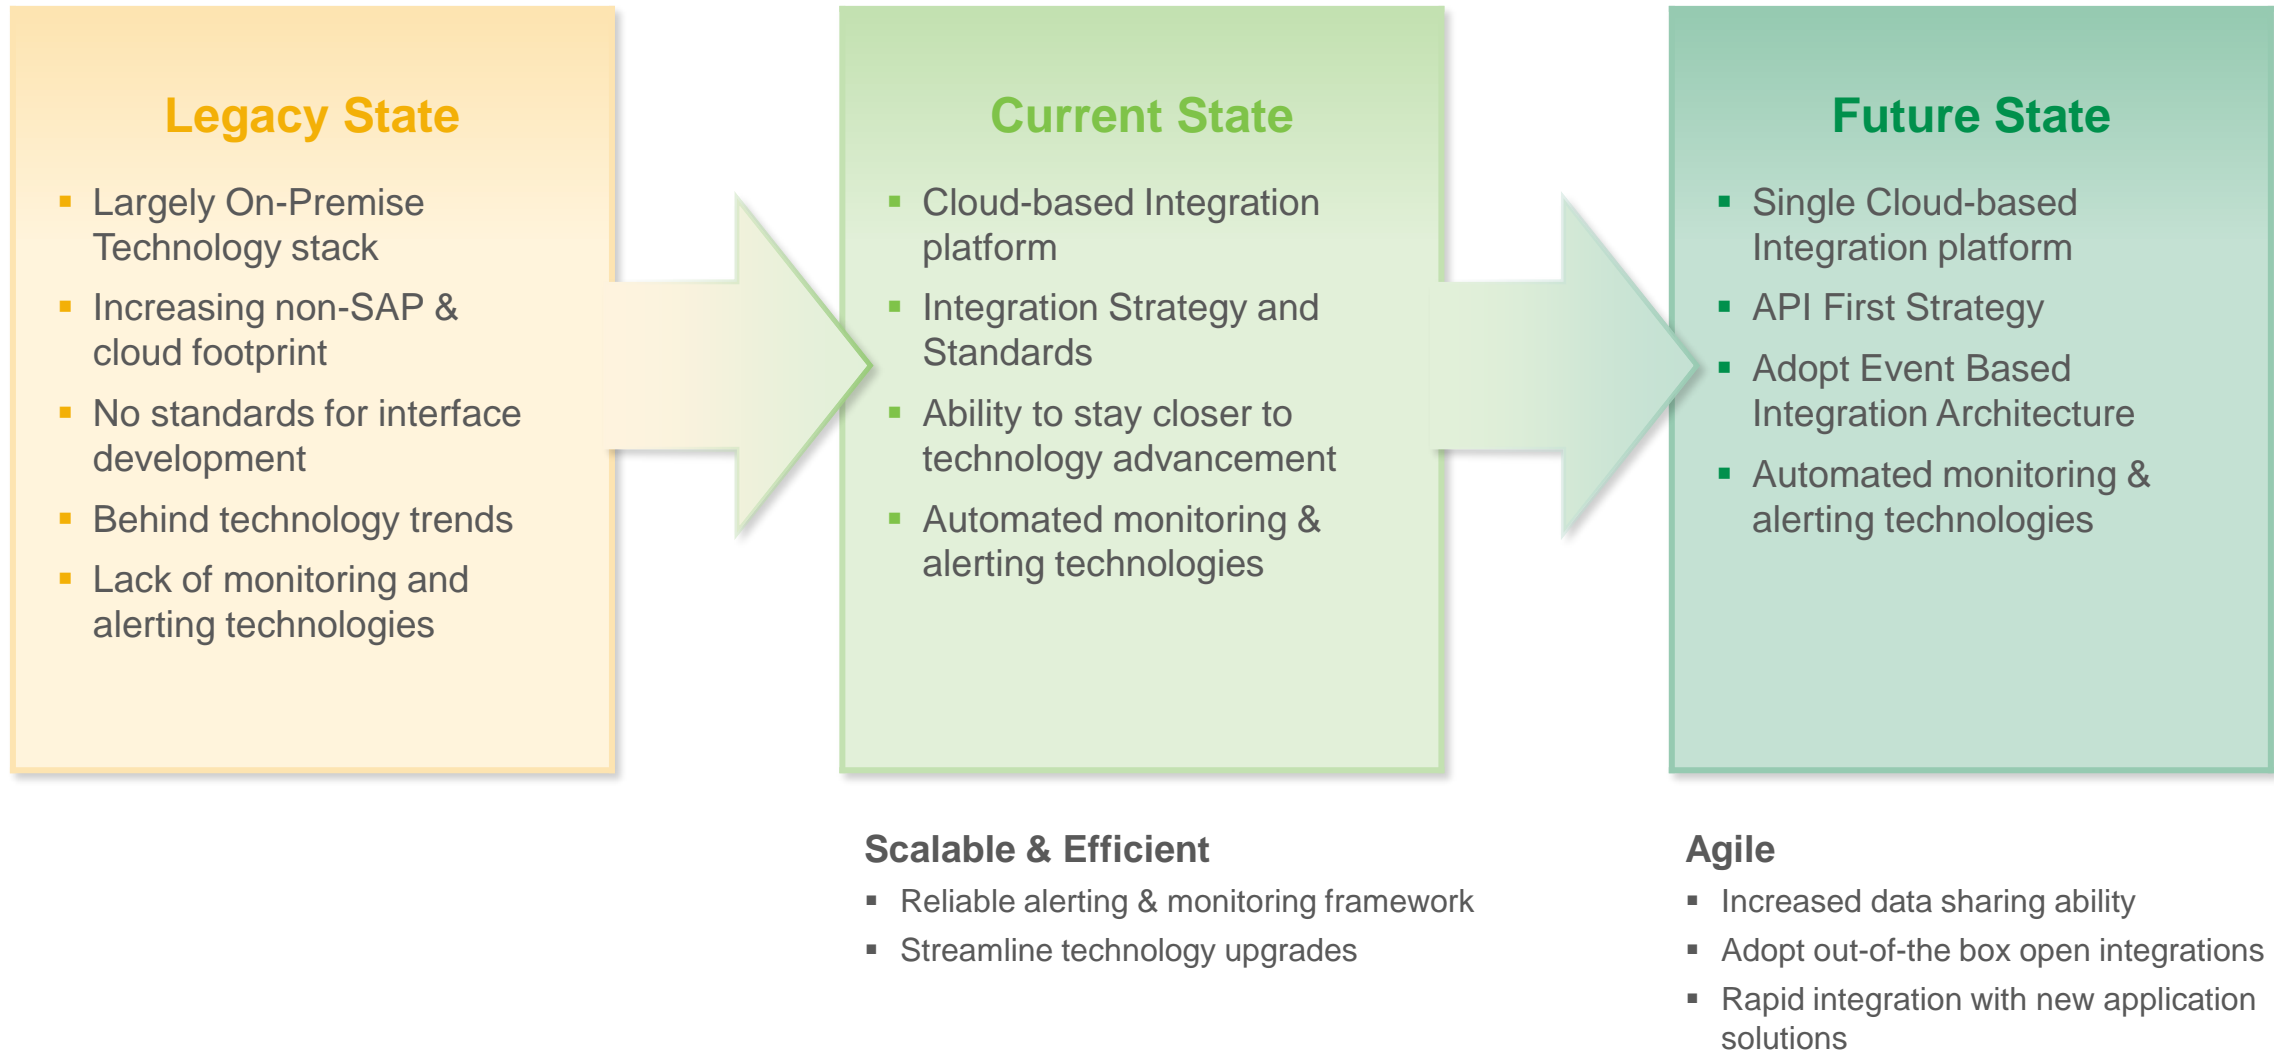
Legacy State

- Largely On-Premise Technology stack
- Increasing non-SAP & cloud footprint
- No standards for interface development
- Behind technology trends
- Lack of monitoring and alerting technologies

Current State

- Cloud-based Integration platform
- Integration Strategy and Standards
- Ability to stay closer to technology advancement
- Automated monitoring & alerting technologies

Future State

- Single Cloud-based Integration platform
- API First Strategy
- Adopt Event Based Integration Architecture
- Automated monitoring & alerting technologies

Scalable & Efficient

- Reliable alerting & monitoring framework
- Streamline technology upgrades

Agile

- Increased data sharing ability
- Adopt out-of-the box open integrations
- Rapid integration with new application solutions